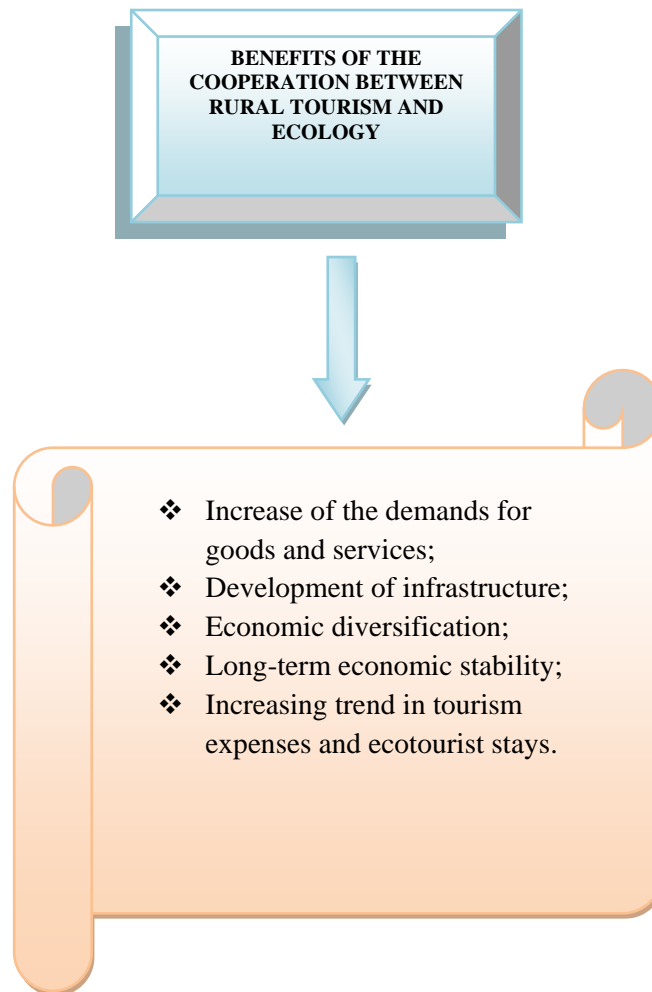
BENEFITS OF THE COOPERATION BETWEEN RURAL TOURISM AND ECOLOGY

❖ Increase of the demands for goods and services;
❖ Development of infrastructure;
❖ Economic diversification;
❖ Long-term economic stability;
❖ Increasing trend in tourism expenses and ecotourist stays.